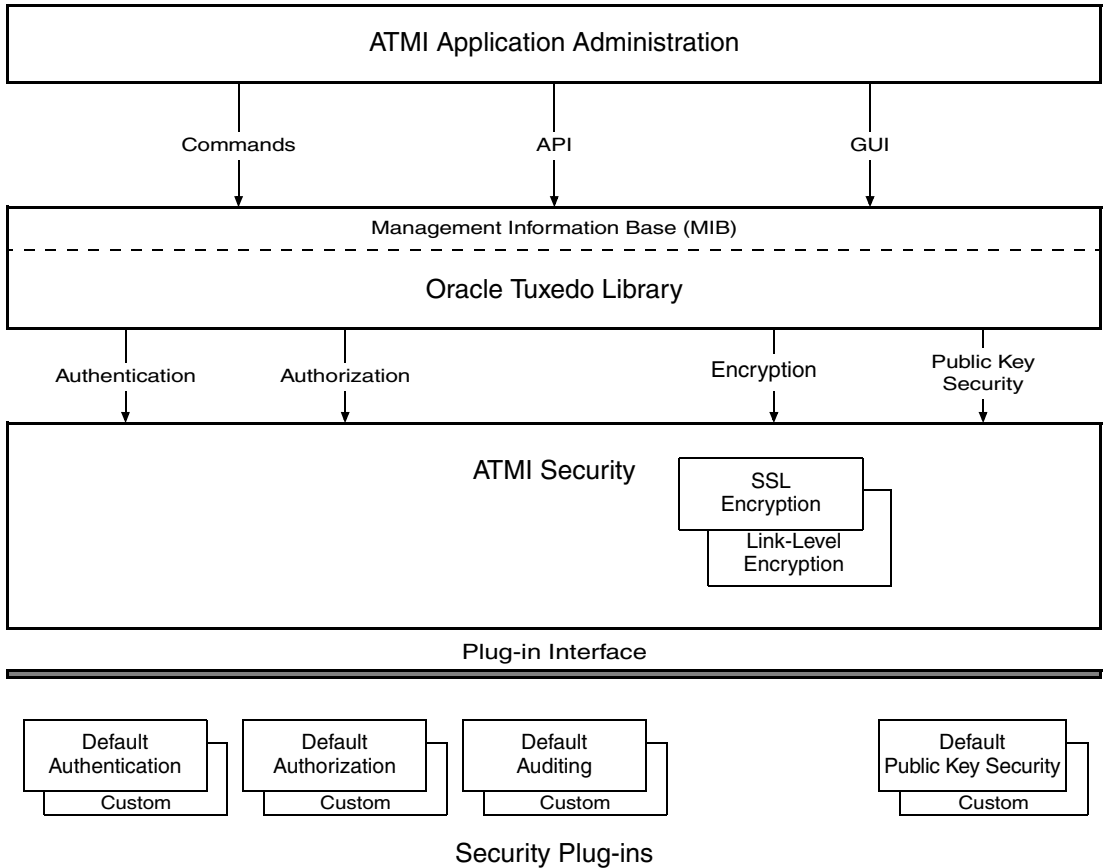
ATMI Application Administration

Commands

API

GUI

Management Information Base (MIB)

Oracle Tuxedo Library

Authentication

Authorization

Encryption

Public Key Security

ATMI Security

SSL Encryption

Link-Level Encryption

Plug-in Interface

Default Authentication

Custom

Default Authorization

Custom

Default Auditing

Custom

Default Public Key Security

Custom

Security Plug-ins